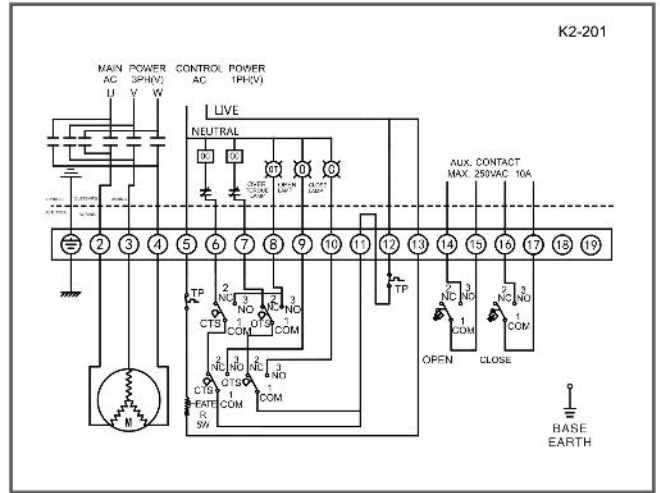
K2-201

MAIN POWER AC 3PH(V)
U V W

CONTROL POWER AC 1PH(V)

LIVE

NEUTRAL

OC OC OT O G

OVER TORQUE LAMP
OPEN LAMP
CLOSE LAMP

AUX. CONTACT MAX. 250VAC 10A

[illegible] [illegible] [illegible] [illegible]

2 3 4 5 6 7 8 9 10 11 12 13 14 15 16 17 18 19

TP
2 NC 3 NO CTS 1 COM
2 NC 3 NO OTS 1 COM
TP
2 NC 3 NO 1 COM
2 NC 3 NO 1 COM
OPEN
CLOSE

2 NC 3 NO CTS 1 COM
2 NC 3 NO OTS 1 COM

HEATER SW

M

BASE EARTH